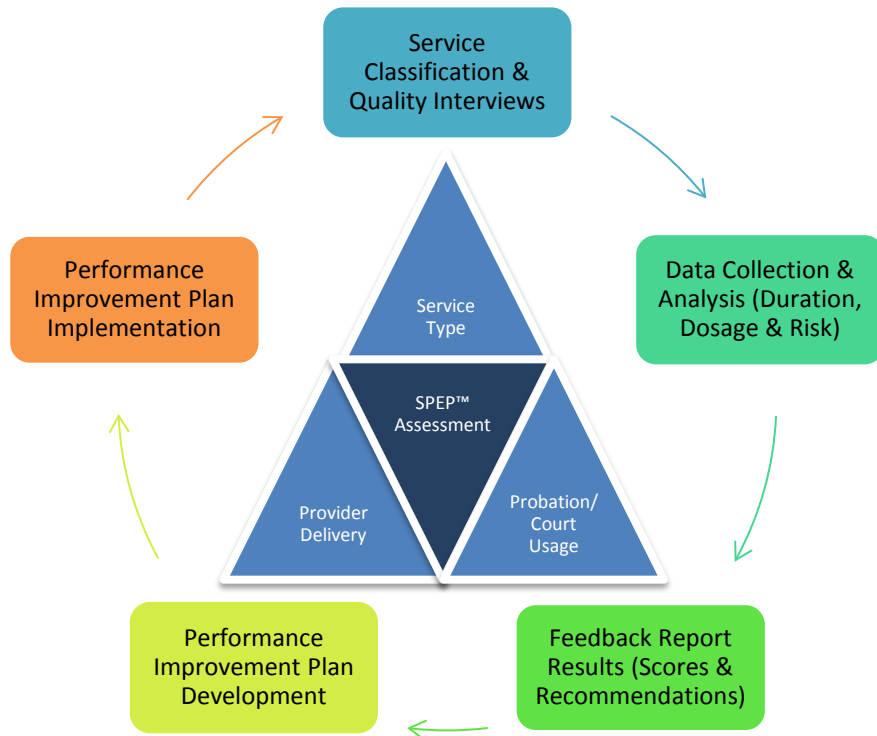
Service Classification & Quality Interviews

Data Collection & Analysis (Duration, Dosage & Risk)

Feedback Report Results (Scores & Recommendations)

Performance Improvement Plan Development

Performance Improvement Plan Implementation

Service Type

SPEP™ Assessment

Provider Delivery

Probation/ Court Usage